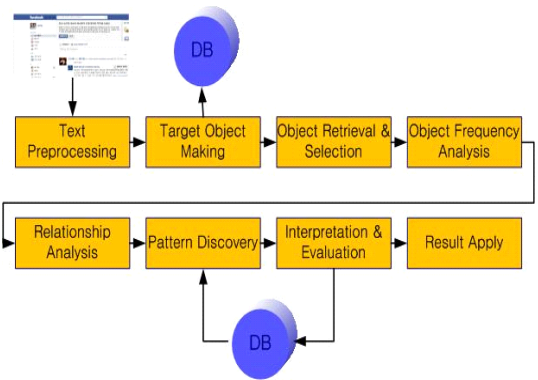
facebook

DB

Text Preprocessing

Target Object Making

Object Retrieval & Selection

Object Frequency Analysis

Relationship Analysis

Pattern Discovery

Interpretation & Evaluation

Result Apply

DB